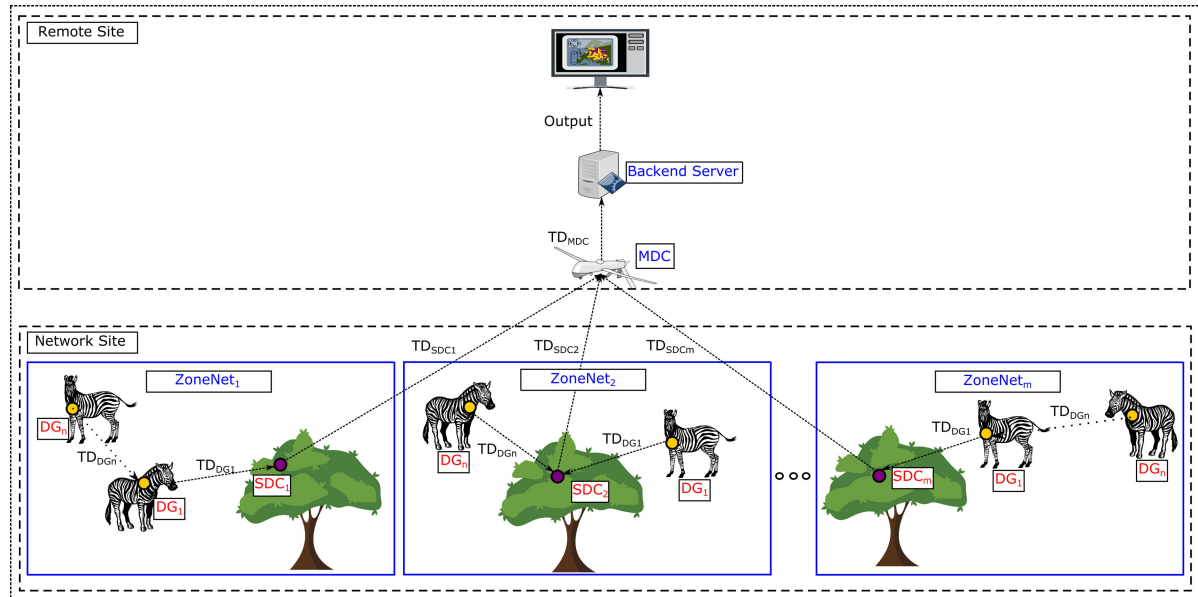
Remote Site

Output

Backend Server

$TD_{MDC}$

MDC

Network Site

$TD_{SDC1}$

$TD_{SDC2}$

$TD_{SDCm}$

$ZoneNet_1$

$DG_n$

$TD_{DGn}$

$TD_{DG1}$

$SDC_1$

$DG_1$

$ZoneNet_2$

$DG_n$

$TD_{DGn}$

$TD_{DG1}$

$SDC_2$

$DG_1$

$ZoneNet_m$

$TD_{DG1}$

$TD_{DGn}$

$SDC_m$

$DG_1$

$DG_n$